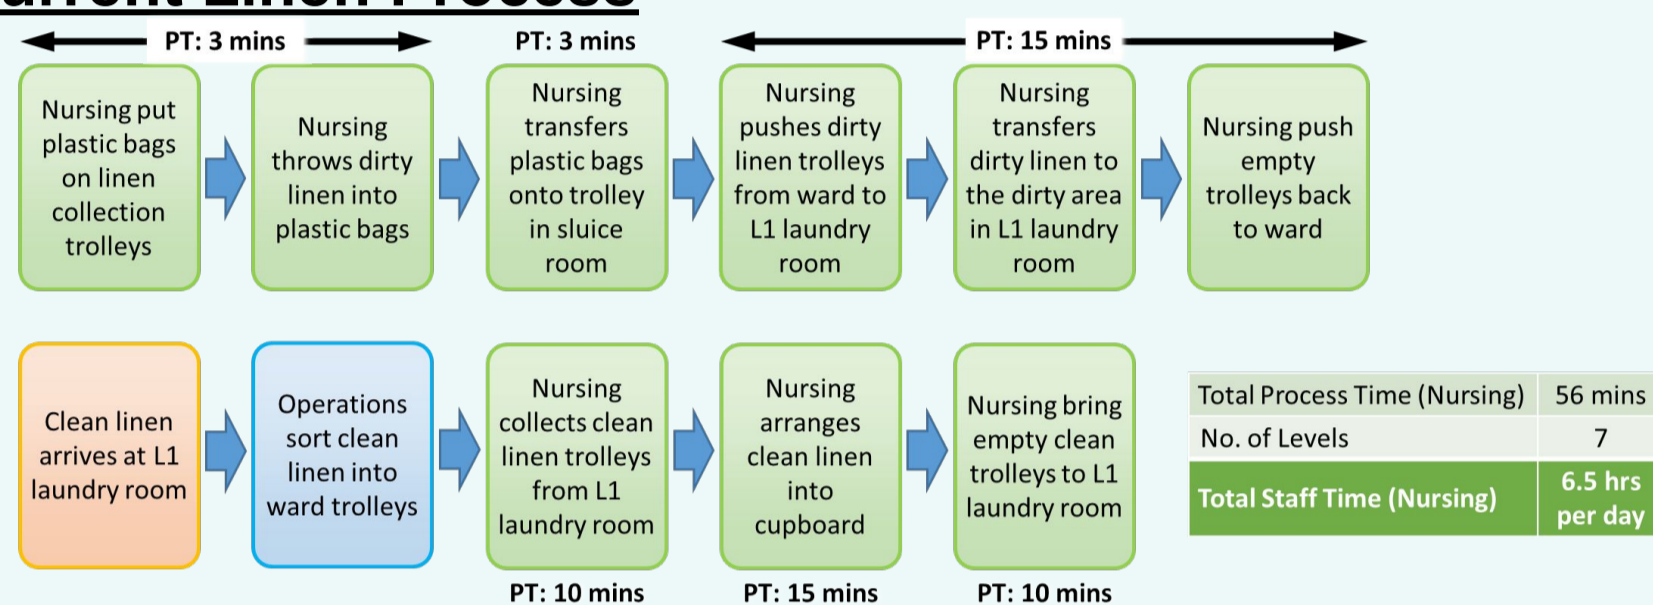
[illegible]

PT: 3 mins

PT: 3 mins

PT: 15 mins

Nursing put plastic bags on linen collection trolleys

Nursing throws dirty linen into plastic bags

Nursing transfers plastic bags onto trolley in sluice room

Nursing pushes dirty linen trolleys from ward to L1 laundry room

Nursing transfers dirty linen to the dirty area in L1 laundry room

Nursing push empty trolleys back to ward

Clean linen arrives at L1 laundry room

Operations sort clean linen into ward trolleys

Nursing collects clean linen trolleys from L1 laundry room

Nursing arranges clean linen into cupboard

Nursing bring empty clean trolleys to L1 laundry room

PT: 10 mins

PT: 15 mins

PT: 10 mins

| Total Process Time (Nursing) | 56 mins |
|---|---|
| No. of Levels | 7 |
| Total Staff Time (Nursing) | 6.5 hrs per day |